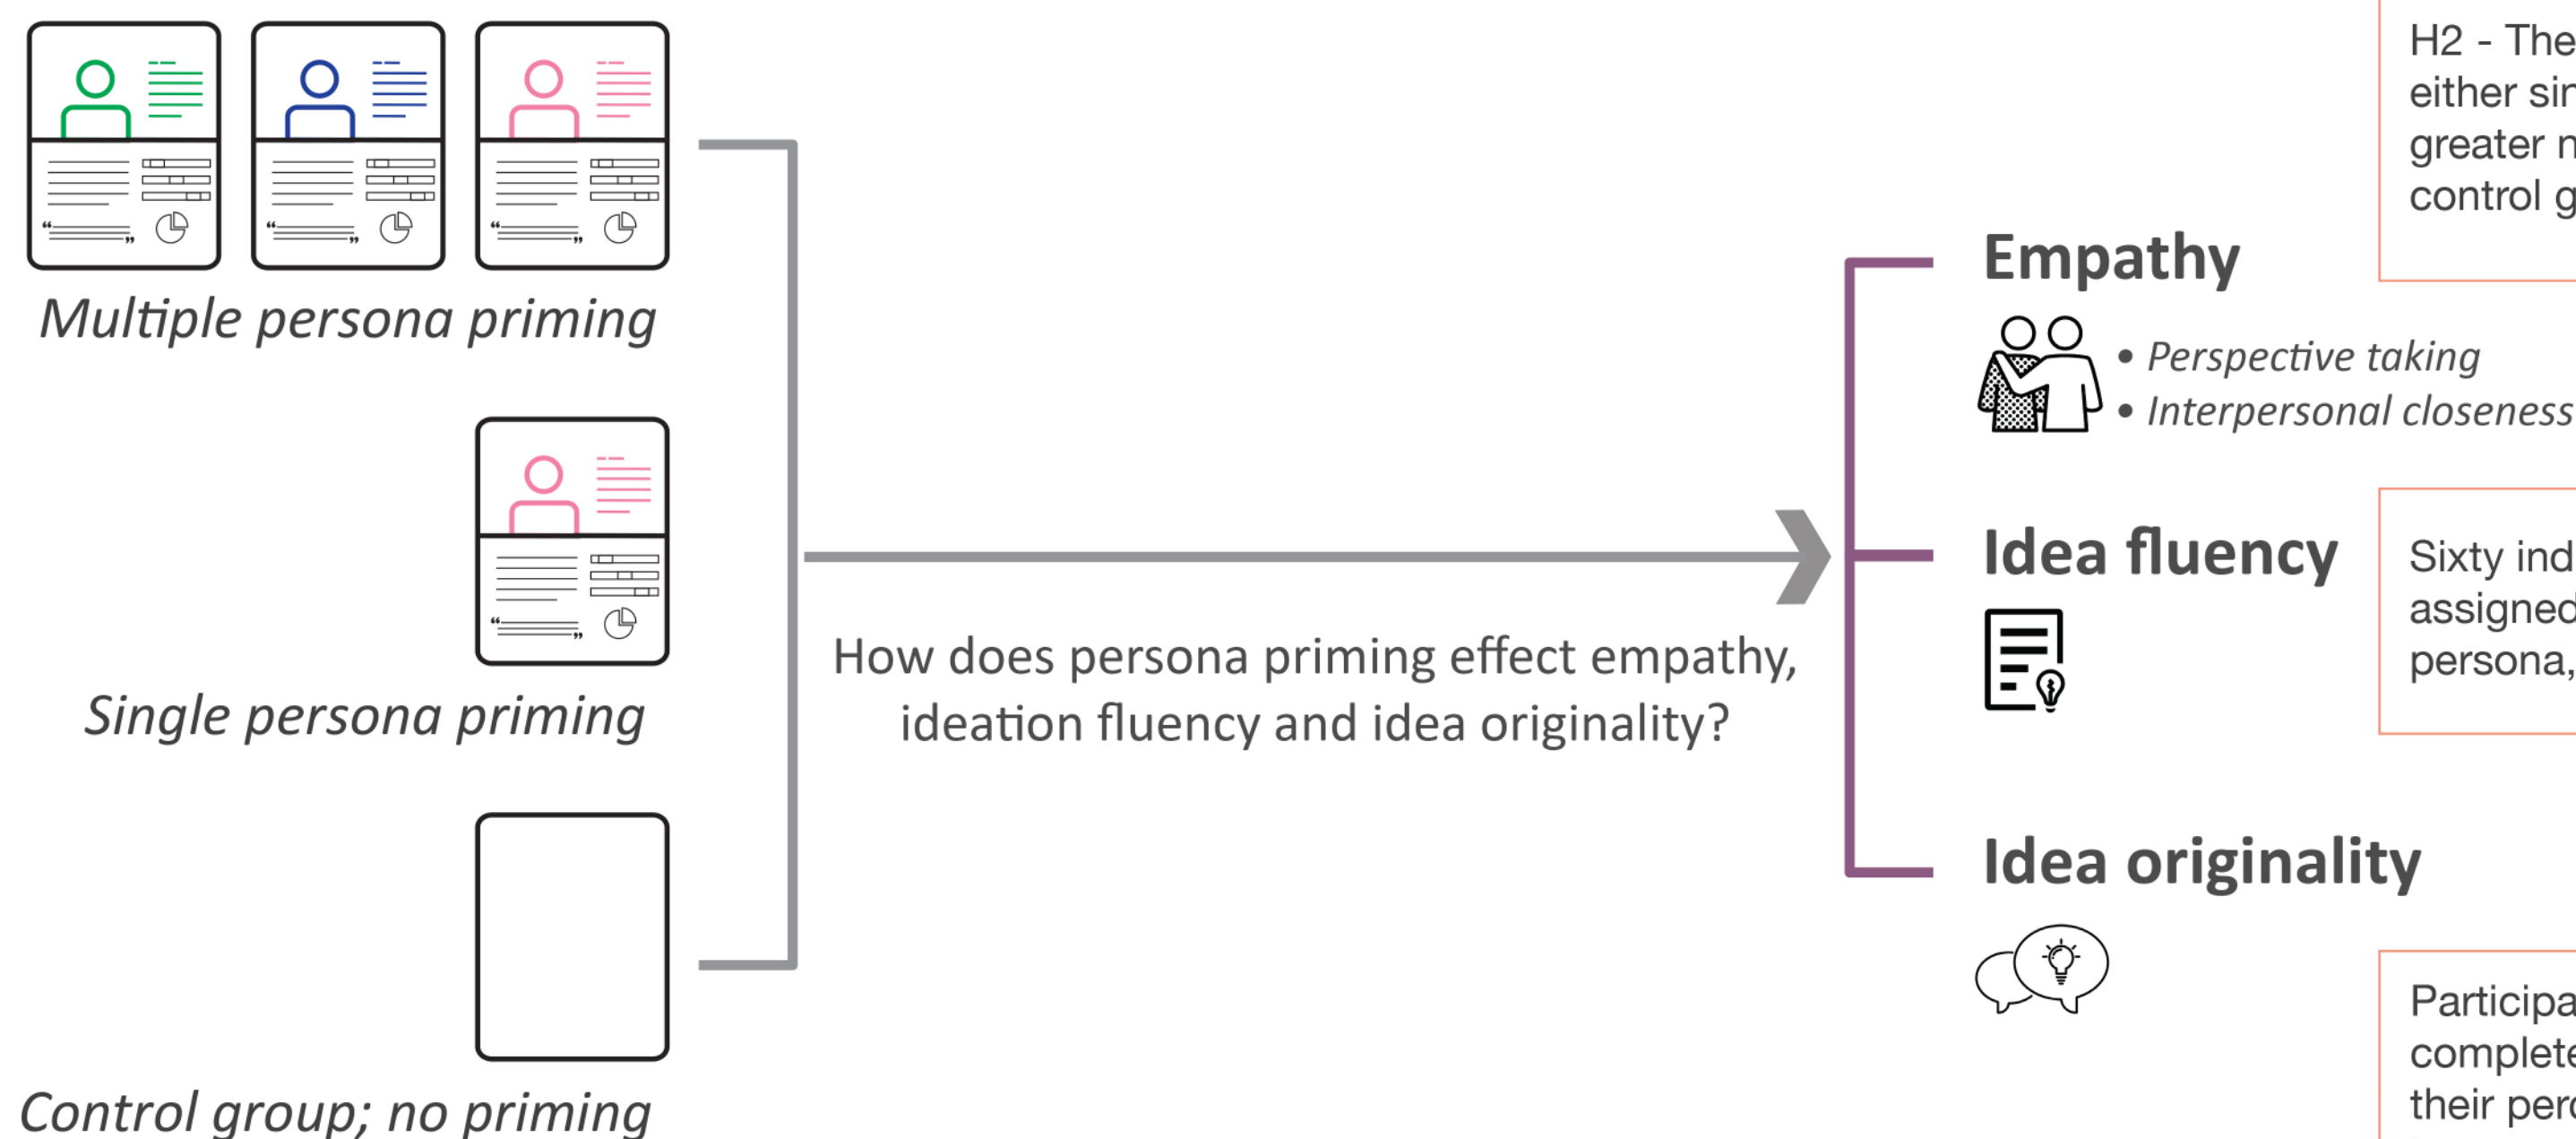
Multiple persona priming

Single persona priming

Control group; no priming

How does persona priming effect empathy, ideation fluency and idea originality?

Empathy

• Perspective taking
• Interpersonal closeness

Idea fluency

Idea originality

H2 - The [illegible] either sin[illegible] greater n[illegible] control g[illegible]

Sixty ind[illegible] assigned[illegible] persona,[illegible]

Participa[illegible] complete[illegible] their perc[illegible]